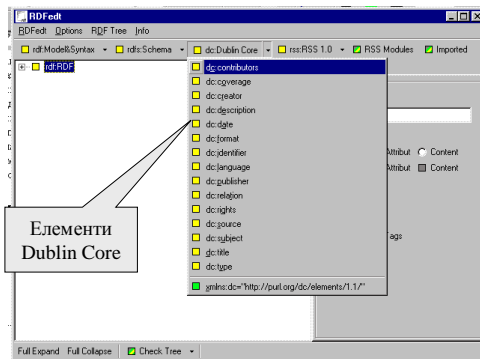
RDFedt

RDFedt Options RDF Tree Info

rdf:Model&Syntax rdfs:Schema dc:Dublin Core rss:RSS 1.0 RSS Modules Imported

rdf:RDF

dc:contributors
dc:coverage
dc:creator
dc:description
dc:date
dc:format
dc:identifier
dc:language
dc:publisher
dc:relation
dc:rights
dc:source
dc:subject
dc:title
dc:type
xmlns:dc="http://purl.org/dc/elements/1.1/"

Attribut Content
Attribut Content
Tags

Елементи Dublin Core

Full Expand Full Collapse Check Tree